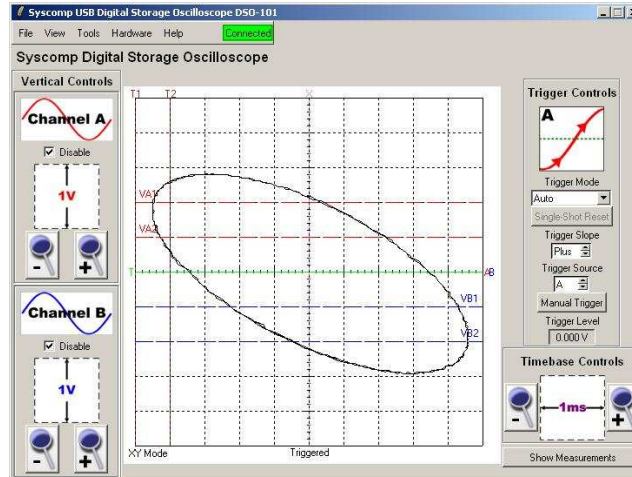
Syscomp USB Digital Storage Oscilloscope DSO-101

File View Tools Hardware Help Connected

Syscomp Digital Storage Oscilloscope

Vertical Controls

Channel A

☑ Disable

1V

-

+

Channel B

☑ Disable

1V

-

+

T1 T2

X

VA1

VA2

T

AB

VB1

VB2

XY Mode

Triggered

Trigger Controls

A

Trigger Mode

Auto

Single-Shot Reset

Trigger Slope

Plus

Trigger Source

A

Manual Trigger

Trigger Level

0.000 V

Timebase Controls

-

1ms

+

Show Measurements